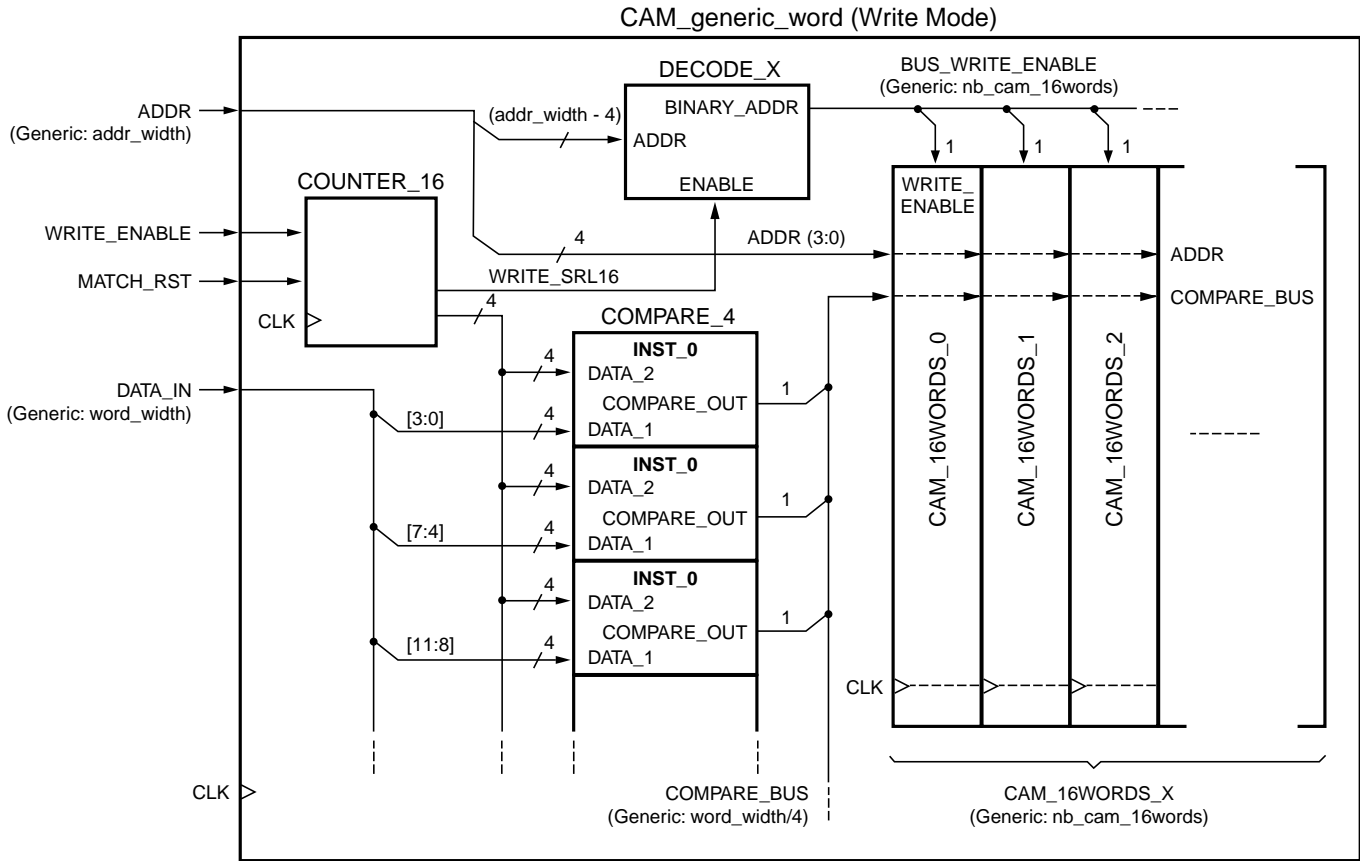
CAM_generic_word (Write Mode)

ADDR
(Generic: addr_width)

DECODE_X
(addr_width - 4)
BINARY_ADDR
ADDR
ENABLE

BUS_WRITE_ENABLE
(Generic: nb_cam_16words)

1
1
1

COUNTER_16

WRITE_ENABLE
MATCH_RST
CLK

4
ADDR (3:0)
WRITE_SRL16
4

WRITE_
ENABLE

ADDR
COMPARE_BUS

COMPARE_4

DATA_IN
(Generic: word_width)

INST_0
4
DATA_2
COMPARE_OUT
1
[3:0]
4
DATA_1

INST_0
4
DATA_2
COMPARE_OUT
1
[7:4]
4
DATA_1

INST_0
4
DATA_2
COMPARE_OUT
1
[11:8]
4
DATA_1

CAM_16WORDS_0
CAM_16WORDS_1
CAM_16WORDS_2

CLK

CLK

COMPARE_BUS
(Generic: word_width/4)

CAM_16WORDS_X
(Generic: nb_cam_16words)